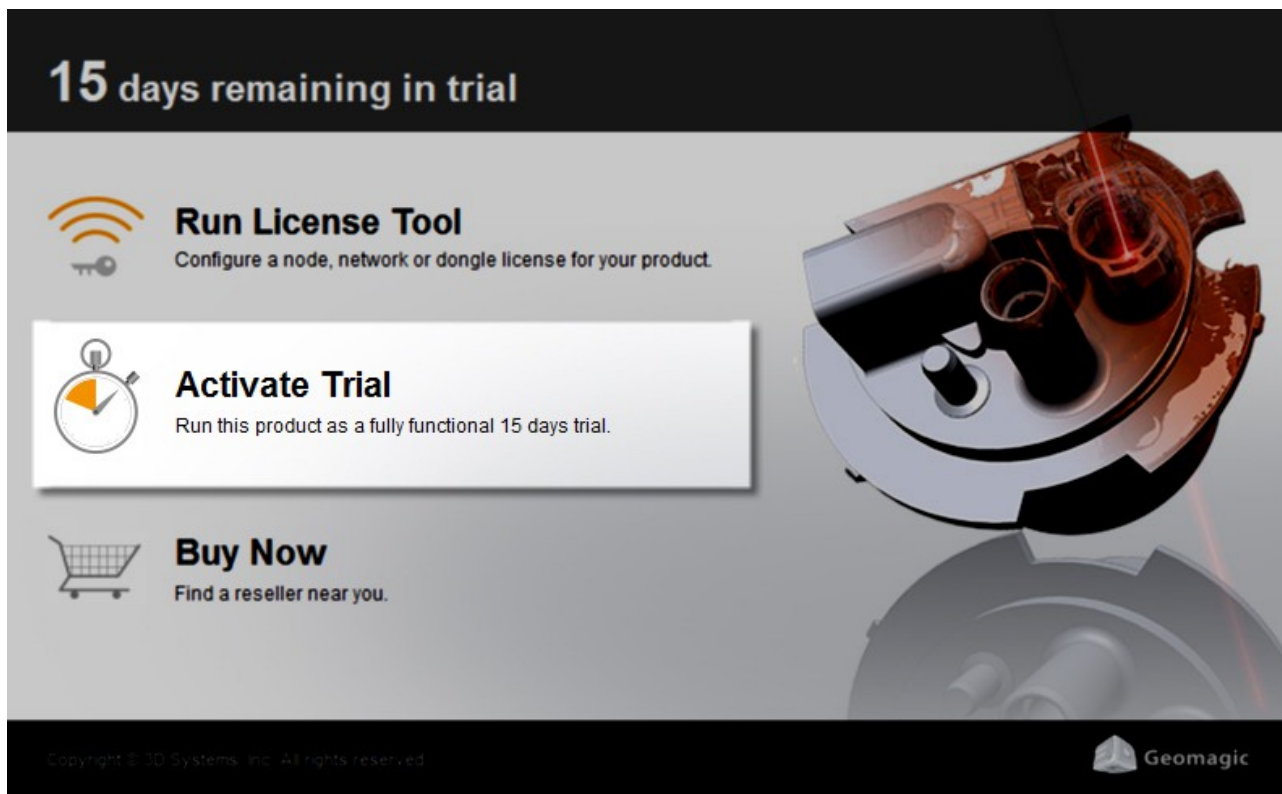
15 days remaining in trial

Run License Tool
Configure a node, network or dongle license for your product.

Activate Trial
Run this product as a fully functional 15 days trial.

Buy Now
Find a reseller near you.

Copyright © 3D Systems, Inc. All rights reserved.

Geomagic